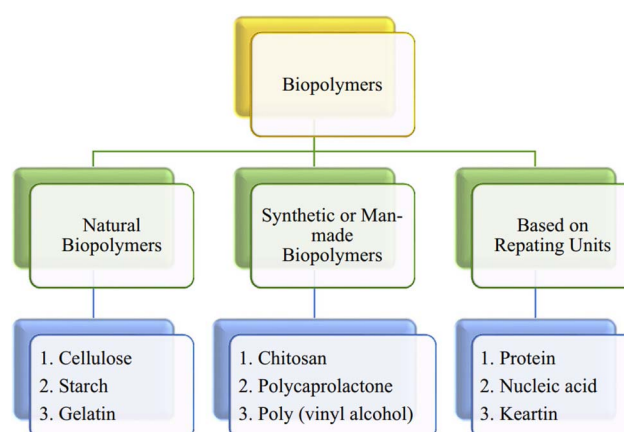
Biopolymers

Natural Biopolymers

Synthetic or Man-made Biopolymers

Based on Repating Units

1. Cellulose
2. Starch
3. Gelatin

1. Chitosan
2. Polycaprolactone
3. Poly (vinyl alcohol)

1. Protein
2. Nucleic acid
3. Keartin